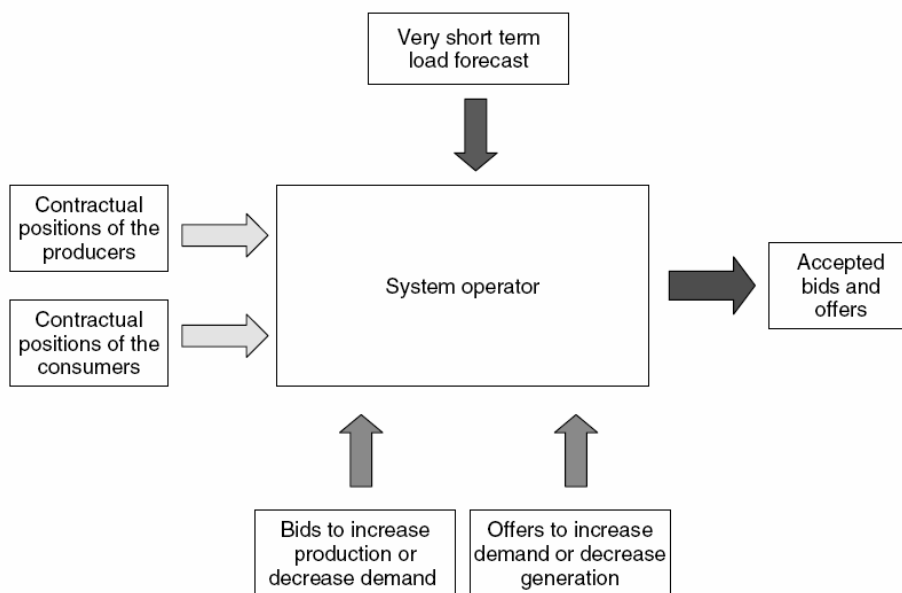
Very short term load forecast

Contractual positions of the producers

Contractual positions of the consumers

System operator

Accepted bids and offers

Bids to increase production or decrease demand

Offers to increase demand or decrease generation